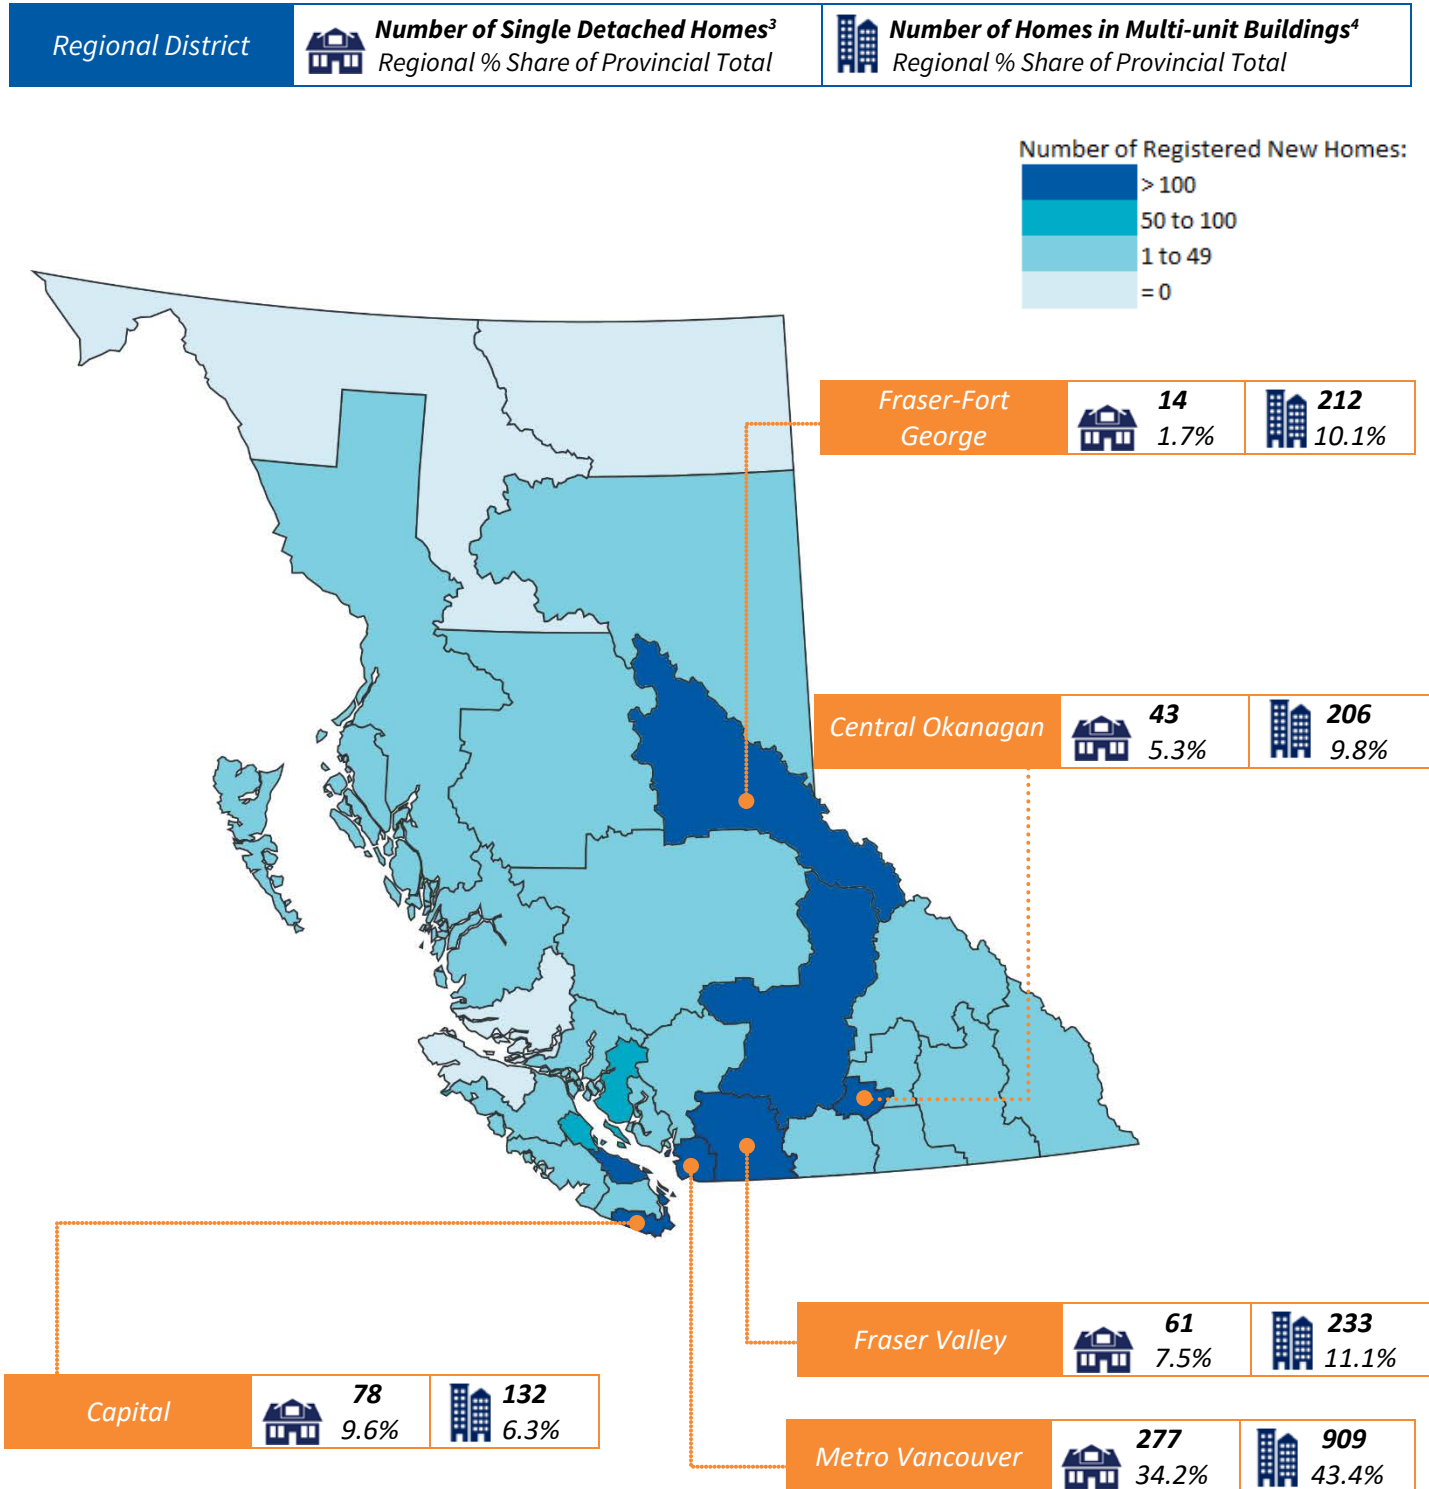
| Regional District | Number of Single Detached Homes³ Regional % Share of Provincial Total | Number of Homes in Multi-unit Buildings⁴ Regional % Share of Provincial Total |
|---|---|---|

Number of Registered New Homes:
> 100
50 to 100
1 to 49
= 0

| Fraser-Fort George | 14 1.7% | 212 10.1% |
|---|---|---|

| Central Okanagan | 43 5.3% | 206 9.8% |
|---|---|---|

| Fraser Valley | 61 7.5% | 233 11.1% |
|---|---|---|

| Capital | 78 9.6% | 132 6.3% |
|---|---|---|

| Metro Vancouver | 277 34.2% | 909 43.4% |
|---|---|---|